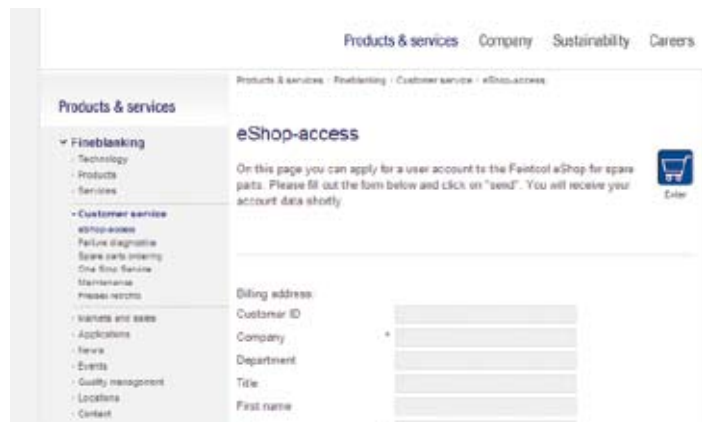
Products & services Company Sustainability Careers

Products & services › Fineblanking › Customer service › eShop-access

Products & services

Fineblanking
Technology
Products
Services

Customer service
eShop-access
Failure diagnostics
Spare parts ordering
One Stop Service
Maintenance
Presses retrofits

Markets and sales
Applications
News
Events
Quality management
Locations
Contact

eShop-access

On this page you can apply for a user account to the Feintool eShop for spare parts. Please fill out the form below and click on "send". You will receive your account data shortly.

Enter

Billing address:
Customer ID
Company *
Department
Title
First name